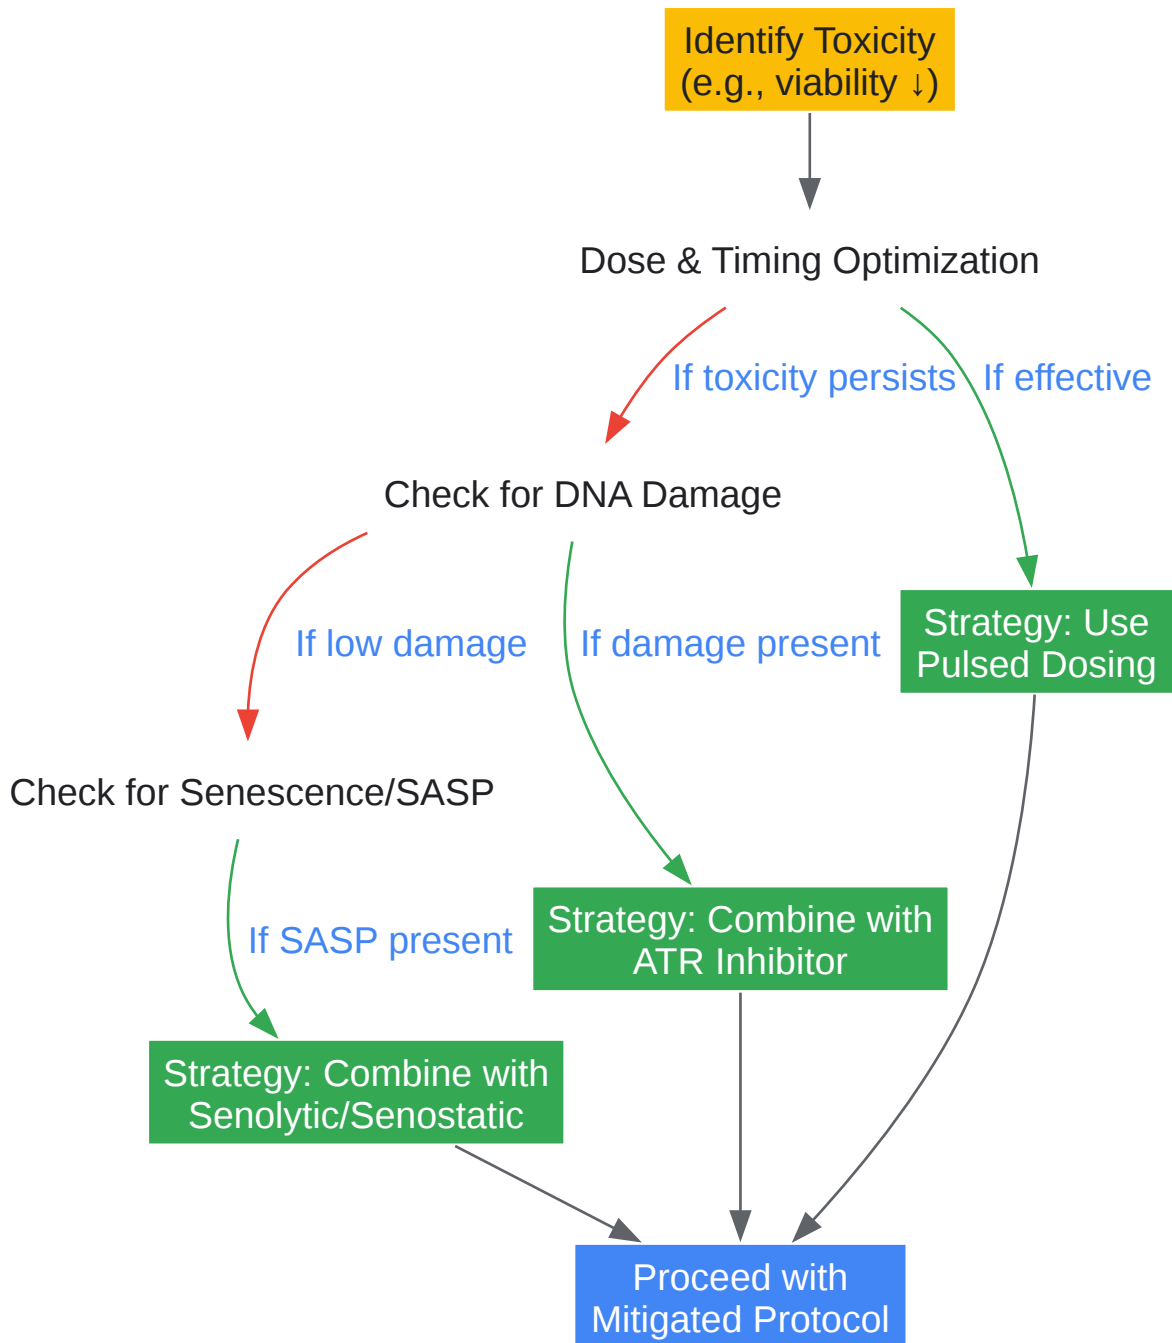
Identify Toxicity (e.g., viability ↓)

Dose & Timing Optimization

If toxicity persists

If effective

Check for DNA Damage

If low damage

If damage present

Strategy: Use Pulsed Dosing

Check for Senescence/SASP

If SASP present

Strategy: Combine with ATR Inhibitor

Strategy: Combine with Senolytic/Senostatic

Proceed with Mitigated Protocol